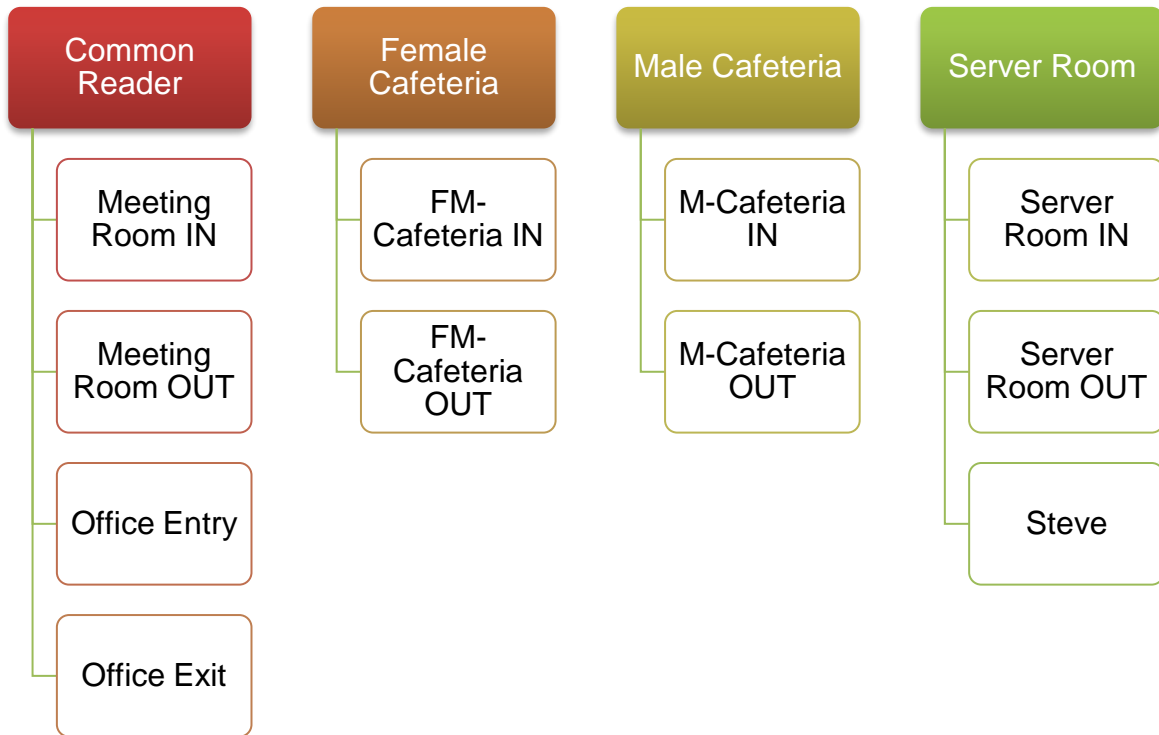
Common Reader

Meeting Room IN

Meeting Room OUT

Office Entry

Office Exit

Female Cafeteria

FM-Cafeteria IN

FM-Cafeteria OUT

Male Cafeteria

M-Cafeteria IN

M-Cafeteria OUT

Server Room

Server Room IN

Server Room OUT

Steve